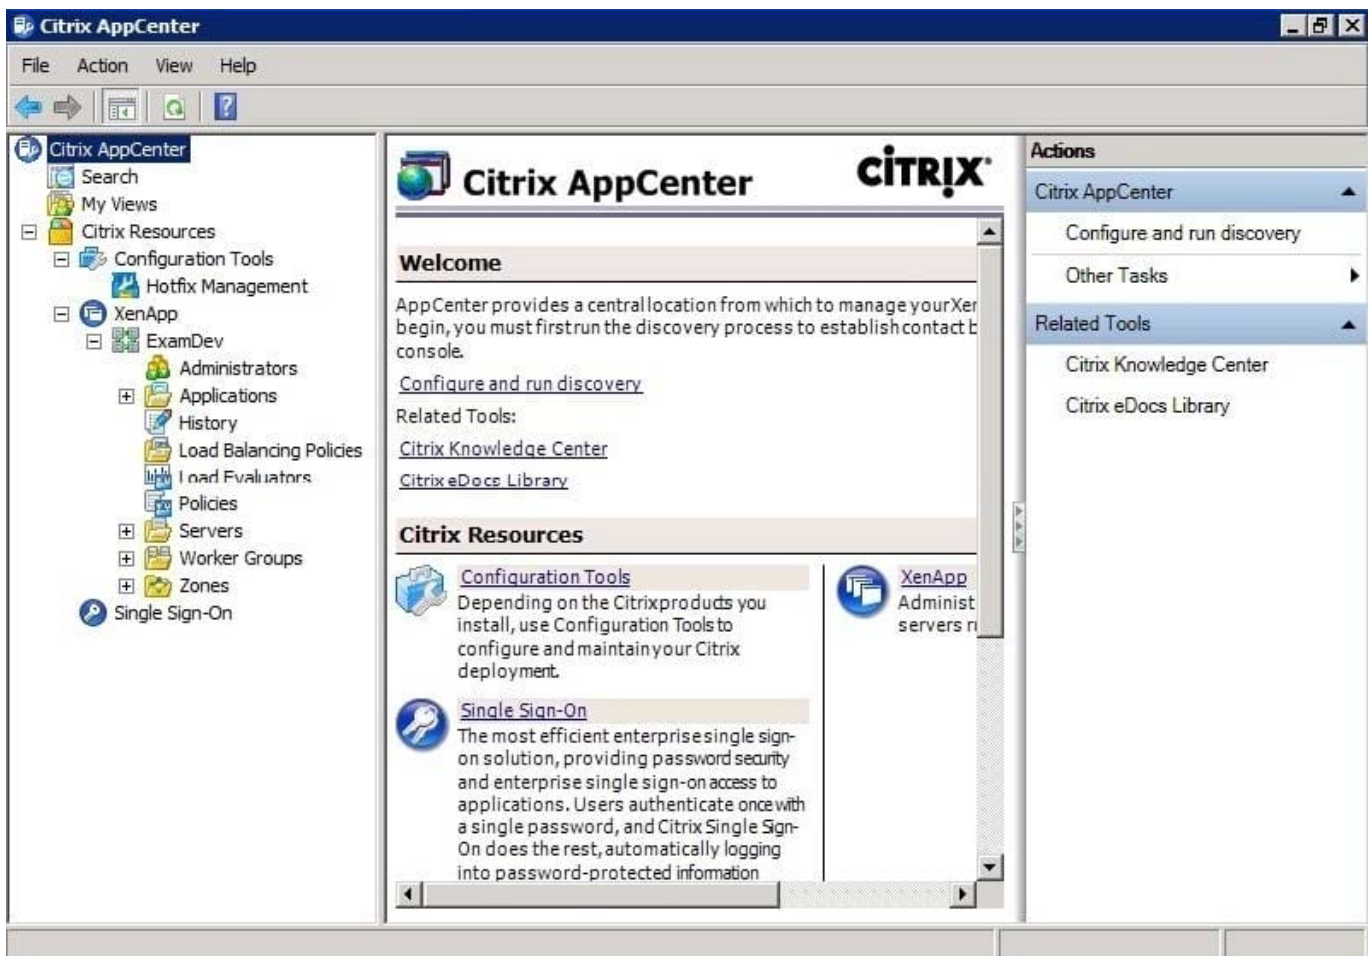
Citrix AppCenter

File Action View Help

Citrix AppCenter
Search
My Views
Citrix Resources
Configuration Tools
Hotfix Management
XenApp
ExamDev
Administrators
Applications
History
Load Balancing Policies
Load Evaluators
Policies
Servers
Worker Groups
Zones
Single Sign-On

Citrix AppCenter

CiTRIX

Welcome

AppCenter provides a central location from which to manage your Xe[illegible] begin, you must first run the discovery process to establish contact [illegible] console.

Configure and run discovery

Related Tools:

Citrix Knowledge Center

Citrix eDocs Library

Citrix Resources

Configuration Tools
Depending on the Citrix products you install, use Configuration Tools to configure and maintain your Citrix deployment.

XenApp
Administ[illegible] servers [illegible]

Single Sign-On
The most efficient enterprise single sign-on solution, providing password security and enterprise single sign-on access to applications. Users authenticate once with a single password, and Citrix Single Sign-On does the rest, automatically logging into password-protected information

Actions
Citrix AppCenter
Configure and run discovery
Other Tasks
Related Tools
Citrix Knowledge Center
Citrix eDocs Library